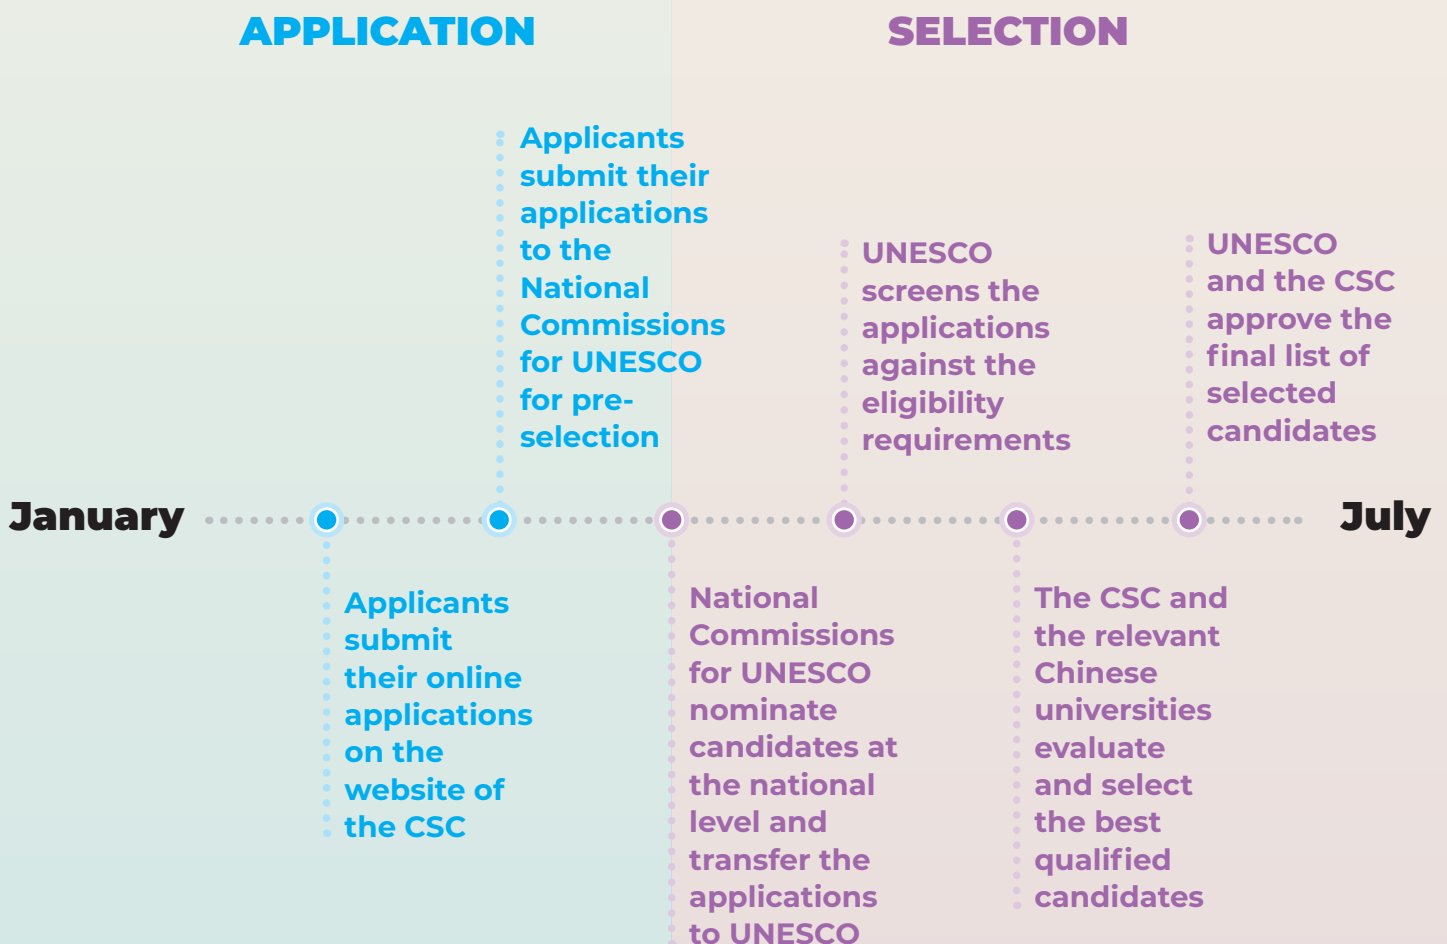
APPLICATION

SELECTION

Applicants submit their applications to the National Commissions for UNESCO for pre-selection

UNESCO screens the applications against the eligibility requirements

UNESCO and the CSC approve the final list of selected candidates

January

July

Applicants submit their online applications on the website of the CSC

National Commissions for UNESCO nominate candidates at the national level and transfer the applications to UNESCO

The CSC and the relevant Chinese universities evaluate and select the best qualified candidates